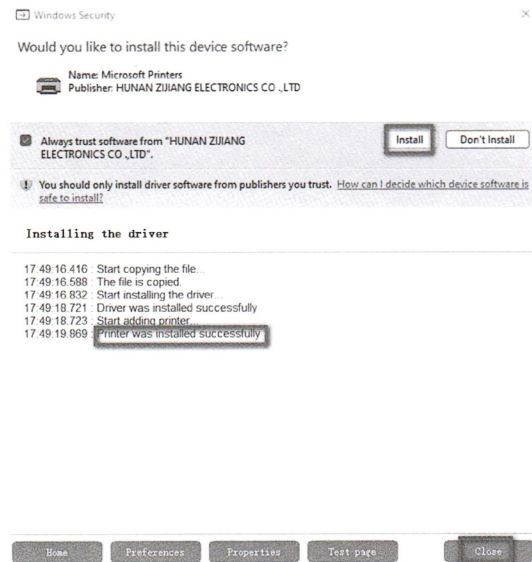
Windows Security

Would you like to install this device software?

Name: Microsoft Printers
Publisher: HUNAN ZIJIANG ELECTRONICS CO .,LTD

Always trust software from "HUNAN ZIJIANG ELECTRONICS CO .,LTD".

Install

Don't Install

You should only install driver software from publishers you trust. How can I decide which device software is safe to install?

Installing the driver

17:49:16.416 : Start copying the file...
17:49:16.588 : The file is copied.
17:49:16.832 : Start installing the driver...
17:49:18.721 : Driver was installed successfully
17:49:18.723 : Start adding printer...
17:49:19.869 : Printer was installed successfully

Home

Preferences

Properties

Test page

Close